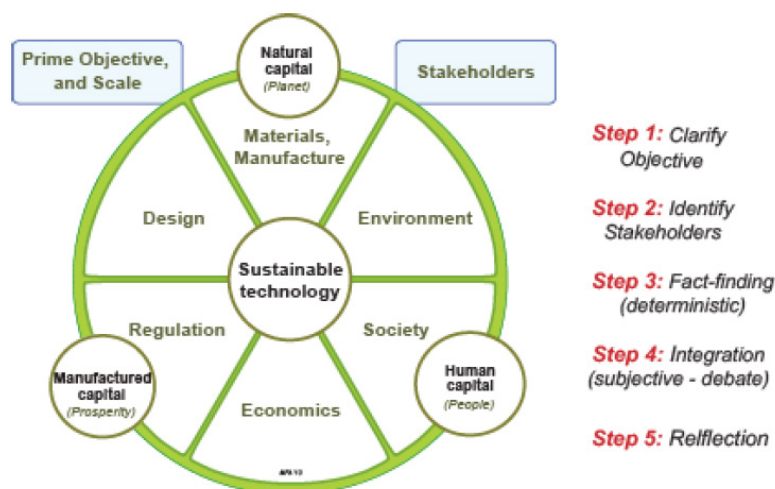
Prime Objective, and Scale

Natural capital
(Planet)

Stakeholders

Materials, Manufacture

Design

Environment

Sustainable technology

Regulation

Society

Manufactured capital
(Prosperity)

Economics

Human capital
(People)

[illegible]

Step 1: Clarify Objective

Step 2: Identify Stakeholders

Step 3: Fact-finding (deterministic)

Step 4: Integration (subjective - debate)

Step 5: Relflection